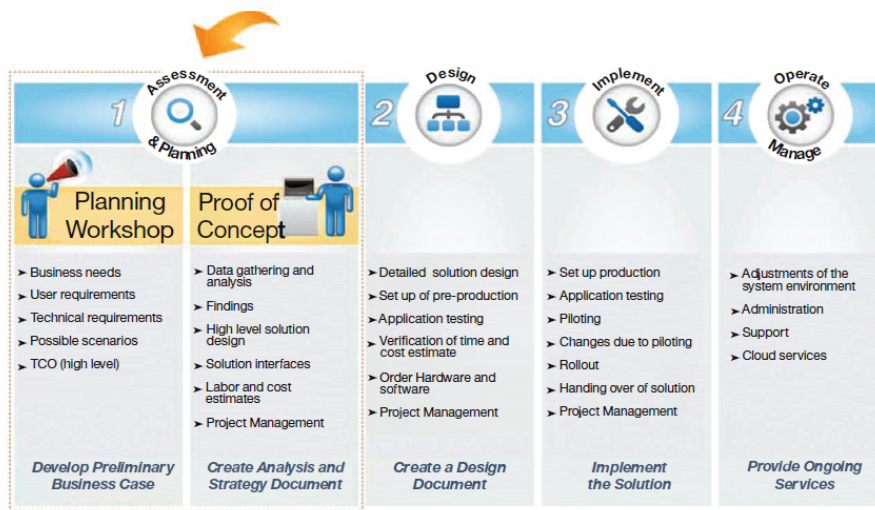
1 Assessment & Planning

Planning Workshop

- Business needs
- User requirements
- Technical requirements
- Possible scenarios
- TCO (high level)

Develop Preliminary Business Case

Proof of Concept

- Data gathering and analysis
- Findings
- High level solution design
- Solution interfaces
- Labor and cost estimates
- Project Management

Create Analysis and Strategy Document

2 Design

- Detailed solution design
- Set up of pre-production
- Application testing
- Verification of time and cost estimate
- Order Hardware and software
- Project Management

Create a Design Document

3 Implement

- Set up production
- Application testing
- Piloting
- Changes due to piloting
- Rollout
- Handing over of solution
- Project Management

Implement the Solution

4 Operate Manage

- Adjustments of the system environment
- Administration
- Support
- Cloud services

Provide Ongoing Services